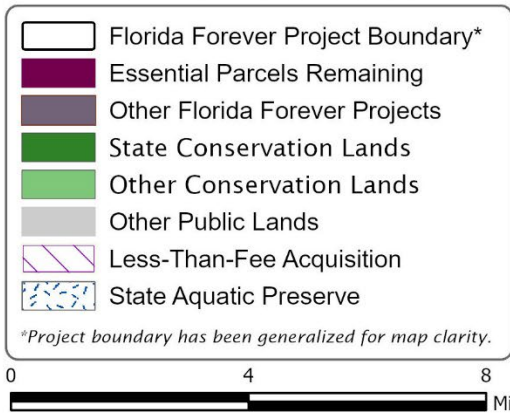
Florida Forever Project Boundary*
Essential Parcels Remaining
Other Florida Forever Projects
State Conservation Lands
Other Conservation Lands
Other Public Lands
Less-Than-Fee Acquisition
State Aquatic Preserve

*Project boundary has been generalized for map clarity.

0
4
8
Mi